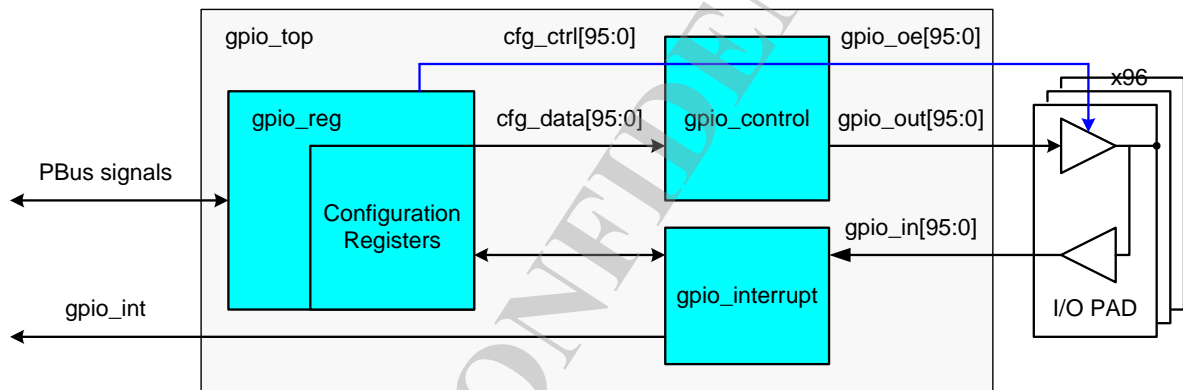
gpio_top

cfg_ctrl[95:0]

gpio_oe[95:0]

x96

gpio_reg

cfg_data[95:0]

gpio_control

gpio_out[95:0]

PBus signals

Configuration Registers

gpio_in[95:0]

gpio_int

gpio_interrupt

I/O PAD

CONFIDENTIAL